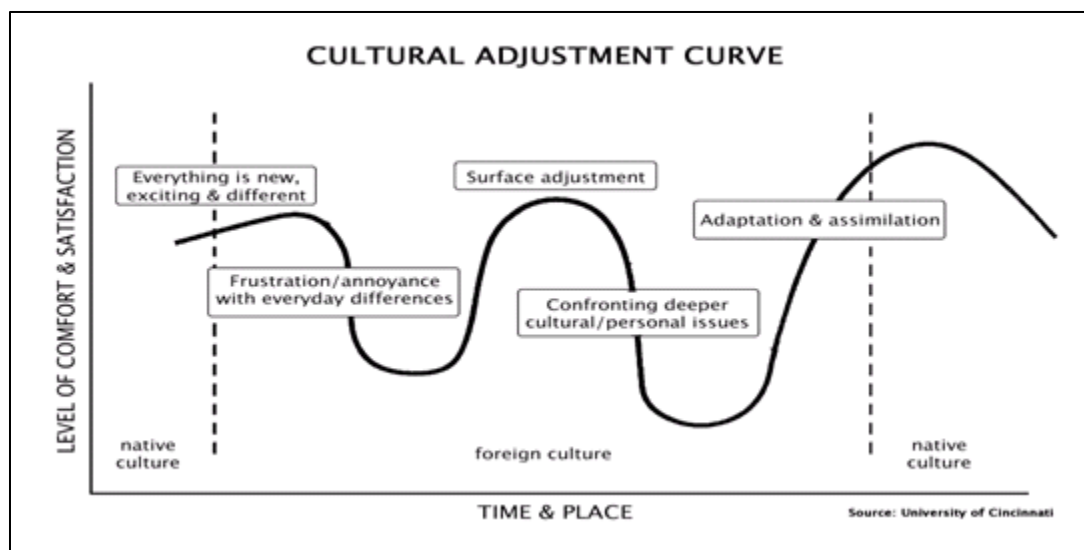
CULTURAL ADJUSTMENT CURVE

LEVEL OF COMFORT & SATISFACTION

Everything is new, exciting & different

Surface adjustment

Adaptation & assimilation

Frustration/annoyance with everyday differences

Confronting deeper cultural/personal issues

native culture

foreign culture

native culture

TIME & PLACE

Source: University of Cincinnati